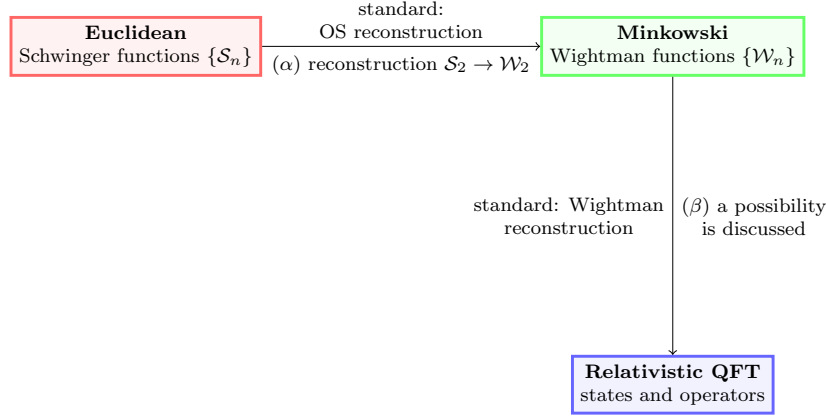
**Euclidean**
Schwinger functions $\{\mathcal{S}_n\}$

standard:
OS reconstruction

($\alpha$) reconstruction $\mathcal{S}_2 \to \mathcal{W}_2$

**Minkowski**
Wightman functions $\{\mathcal{W}_n\}$

standard: Wightman reconstruction

($\beta$) a possibility is discussed

**Relativistic QFT**
states and operators